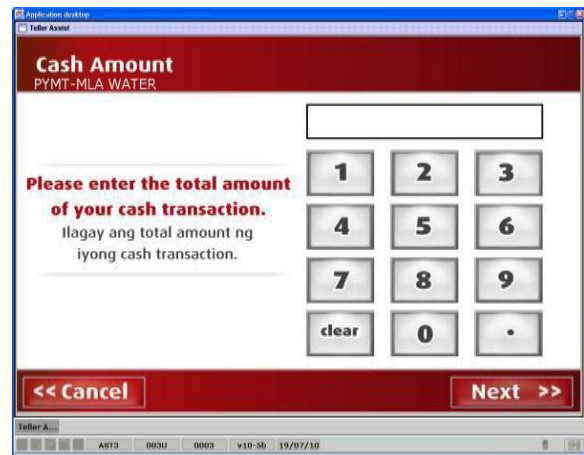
Application desktop
Teller Assist

Cash Amount
PYMT-MLA WATER

Please enter the total amount of your cash transaction.
Ilagay ang total amount ng iyong cash transaction.

| 1 | 2 | 3 |
|---|---|---|
| 4 | 5 | 6 |
| 7 | 8 | 9 |
| clear | 0 | . |

<< Cancel
Next >>

Teller A...
A8T3 003U 0003 v10-5b 19/07/10